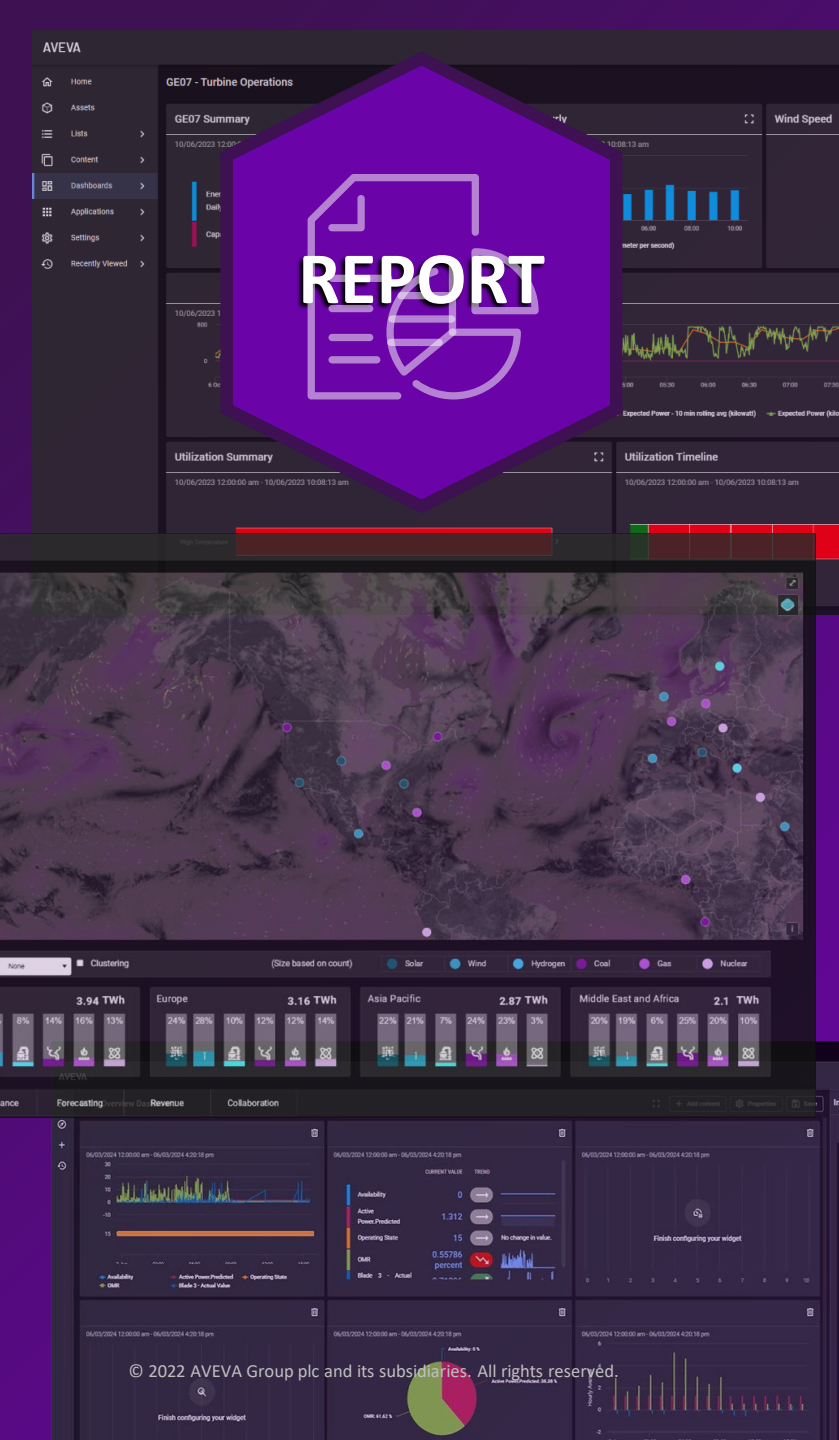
AVEVA

Home
Assets
Lists
Content
Dashboards
Applications
Settings
Recently Viewed

GE07 - Turbine Operations

GE07 Summary
10/06/2023 12:00
Ener
Daily
Capa

rly
10:08:13 am
06:00
08:00
10:00
meter per second)

Wind Speed

REPORT

10/06/2023 1
800
0
6 Oc
5:00
05:30
06:00
06:30
07:00
07:30
Expected Power - 10 min rolling avg (kilowatt)
Expected Power (kil

Utilization Summary
10/06/2023 12:00:00 am - 10/06/2023 10:08:13 am
High Temperature

Utilization Timeline
10/06/2023 12:00:00 am - 10/06/2023 10:08:13 am

None
Clustering
(Size based on count)
Solar
Wind
Hydrogen
Coal
Gas
Nuclear

3.94 TWh
8% 11% 14% 16% 13%

Europe 3.16 TWh
24% 28% 10% 12% 12% 14%

Asia Pacific 2.87 TWh
22% 21% 7% 24% 23% 3%

Middle East and Africa 2.1 TWh
20% 19% 6% 25% 20% 10%

AVEVA
ance
Forecasting
Overview Dash
Revenue
Collaboration
Add content
Properties
Save

06/03/2024 12:00:00 am - 06/03/2024 4:20:18 pm
30
20
10
0
-10
15
Availability
Active Power.Predicted
Operating State
OMR
Blade 3 - Actual Value

06/03/2024 12:00:00 am - 06/03/2024 4:20:18 pm
CURRENT VALUE
TREND
Availability 0
Active Power.Predicted 1.312
Operating State 15 No change in value.
OMR 0.55786 percent
Blade 3 - Actual

06/03/2024 12:00:00 am - 06/03/2024 4:20:18 pm
Finish configuring your widget
0 1 2 3 4 5 6 7 8 9 10

06/03/2024 12:00:00 am - 06/03/2024 4:20:18 pm
Finish configuring your widget

06/03/2024 12:00:00 am - 06/03/2024 4:20:18 pm
Availability: 0 %
Active Power.Predicted: 38.38 %
OMR: 61.62 %

06/03/2024 12:00:00 am - 06/03/2024 4:20:18 pm
Hourly Av
6
4
2
0
-2

© 2022 AVEVA Group plc and its subsidiaries. All rights reserved.